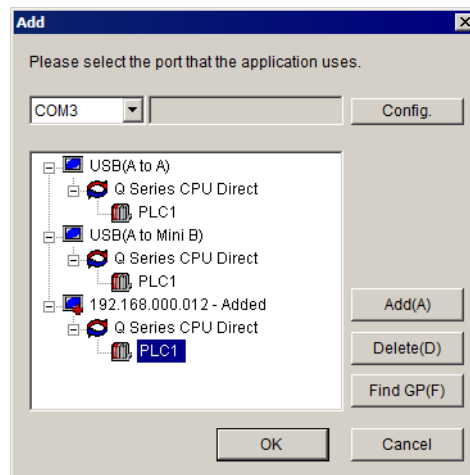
Add

Please select the port that the application uses.

COM3

Config.

USB(A to A)
Q Series CPU Direct
PLC1
USB(A to Mini B)
Q Series CPU Direct
PLC1
192.168.000.012 - Added
Q Series CPU Direct
PLC1

Add(A)

Delete(D)

Find GP(F)

OK

Cancel